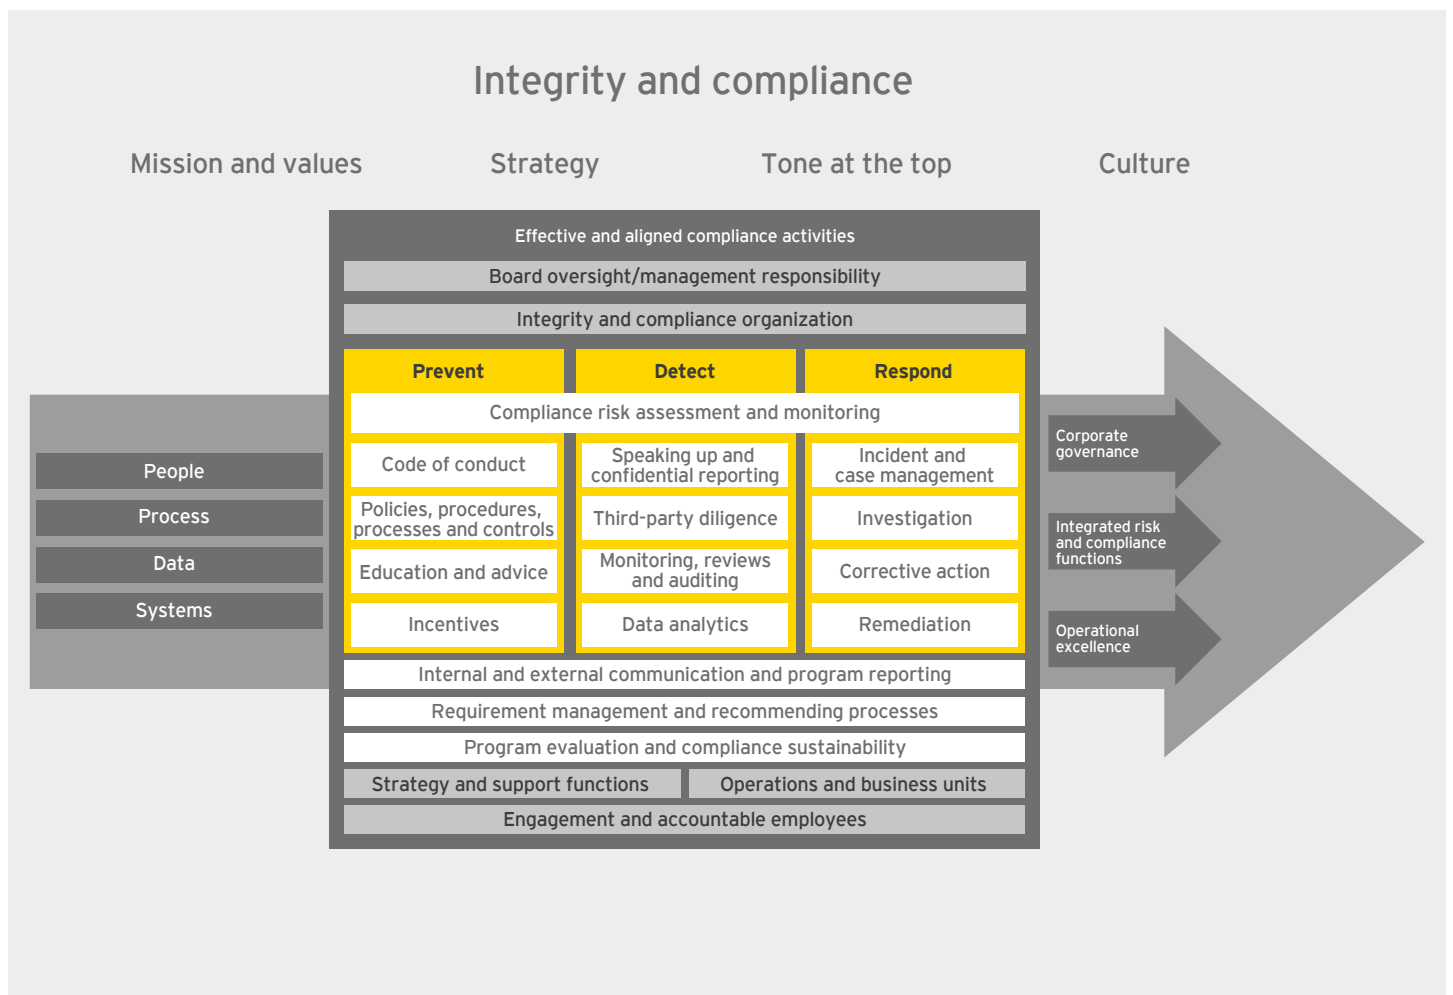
Integrity and compliance

Mission and values

Strategy

Tone at the top

Culture

People

Process

Data

Systems

Effective and aligned compliance activities

Board oversight/management responsibility

Integrity and compliance organization

| Prevent | Detect | Respond |
|---|---|---|
| Compliance risk assessment and monitoring | | |
| Code of conduct | Speaking up and confidential reporting | Incident and case management |
| Policies, procedures, processes and controls | Third-party diligence | Investigation |
| Education and advice | Monitoring, reviews and auditing | Corrective action |
| Incentives | Data analytics | Remediation |

Internal and external communication and program reporting

Requirement management and recommending processes

Program evaluation and compliance sustainability

Strategy and support functions

Operations and business units

Engagement and accountable employees

Corporate governance

Integrated risk and compliance functions

Operational excellence